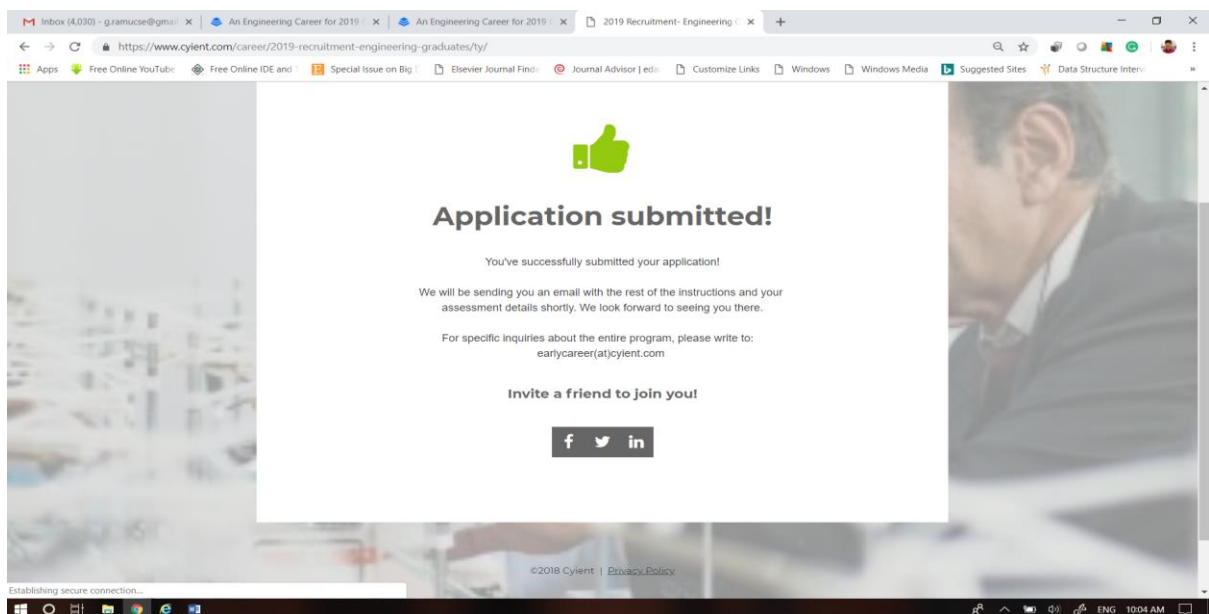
Inbox (4,030) - g.ramucse@gmai ×
An Engineering Career for 2019 ×
An Engineering Career for 2019 ×
2019 Recruitment- Engineering ×

https://www.cyient.com/career/2019-recruitment-engineering-graduates/ty/

Apps  Free Online YouTube  Free Online IDE and  Special Issue on Big  Elsevier Journal Finde  Journal Advisor | eda  Customize Links  Windows  Windows Media  Suggested Sites  Data Structure Interv

Application submitted!

You've successfully submitted your application!

We will be sending you an email with the rest of the instructions and your assessment details shortly. We look forward to seeing you there.

For specific inquiries about the entire program, please write to: earlycareer(at)cyient.com

Invite a friend to join you!

f in

©2018 Cyient | Privacy Policy

Establishing secure connection...

ENG 10:04 AM